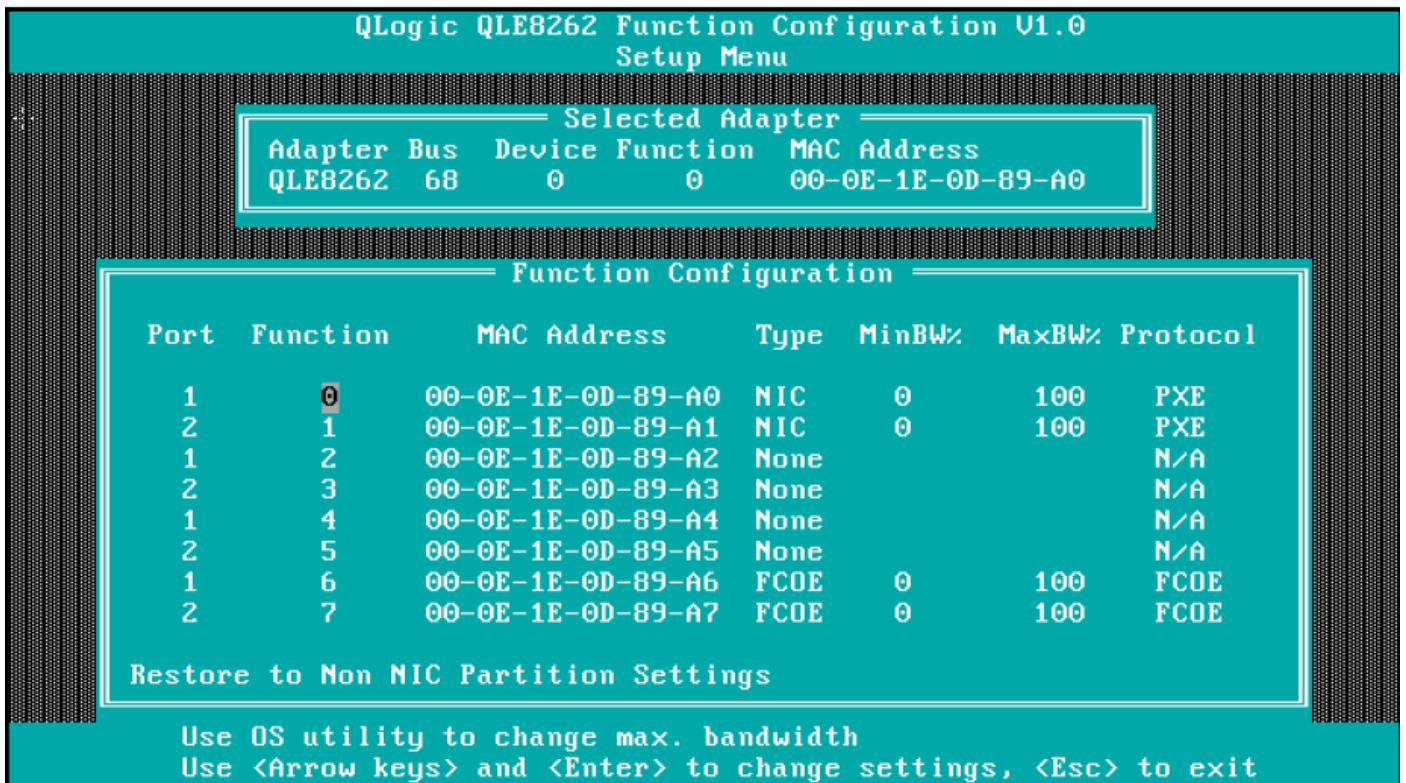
QLogic QLE8262 Function Configuration V1.0
Setup Menu

Selected Adapter

| Adapter | Bus | Device | Function | MAC Address |
|---|---|---|---|---|
| QLE8262 | 68 | 0 | 0 | 00-0E-1E-0D-89-A0 |

Function Configuration

| Port | Function | MAC Address | Type | MinBW% | MaxBW% | Protocol |
|---|---|---|---|---|---|---|
| 1 | 0 | 00-0E-1E-0D-89-A0 | NIC | 0 | 100 | PXE |
| 2 | 1 | 00-0E-1E-0D-89-A1 | NIC | 0 | 100 | PXE |
| 1 | 2 | 00-0E-1E-0D-89-A2 | None | | | N/A |
| 2 | 3 | 00-0E-1E-0D-89-A3 | None | | | N/A |
| 1 | 4 | 00-0E-1E-0D-89-A4 | None | | | N/A |
| 2 | 5 | 00-0E-1E-0D-89-A5 | None | | | N/A |
| 1 | 6 | 00-0E-1E-0D-89-A6 | FCOE | 0 | 100 | FCOE |
| 2 | 7 | 00-0E-1E-0D-89-A7 | FCOE | 0 | 100 | FCOE |

Restore to Non NIC Partition Settings

Use OS utility to change max. bandwidth
Use <Arrow keys> and <Enter> to change settings, <Esc> to exit